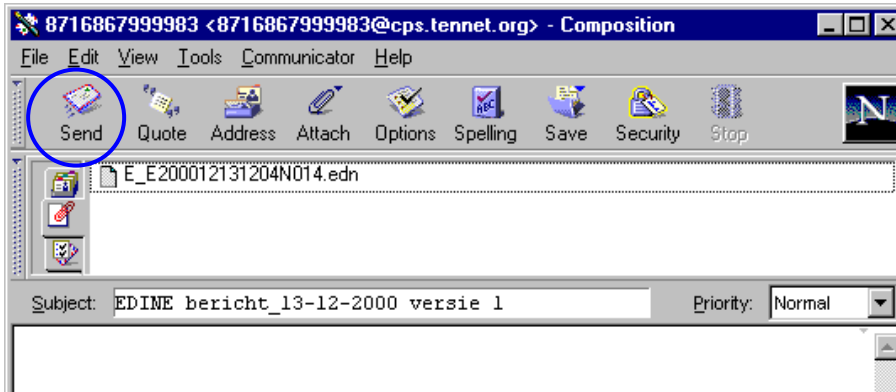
8716867999983 <8716867999983@cps.tennet.org> - Composition

File Edit View Tools Communicator Help

Send Quote Address Attach Options Spelling Save Security Stop

E_E200012131204N014.edn

Subject: EDINE bericht_13-12-2000 versie 1

Priority: Normal